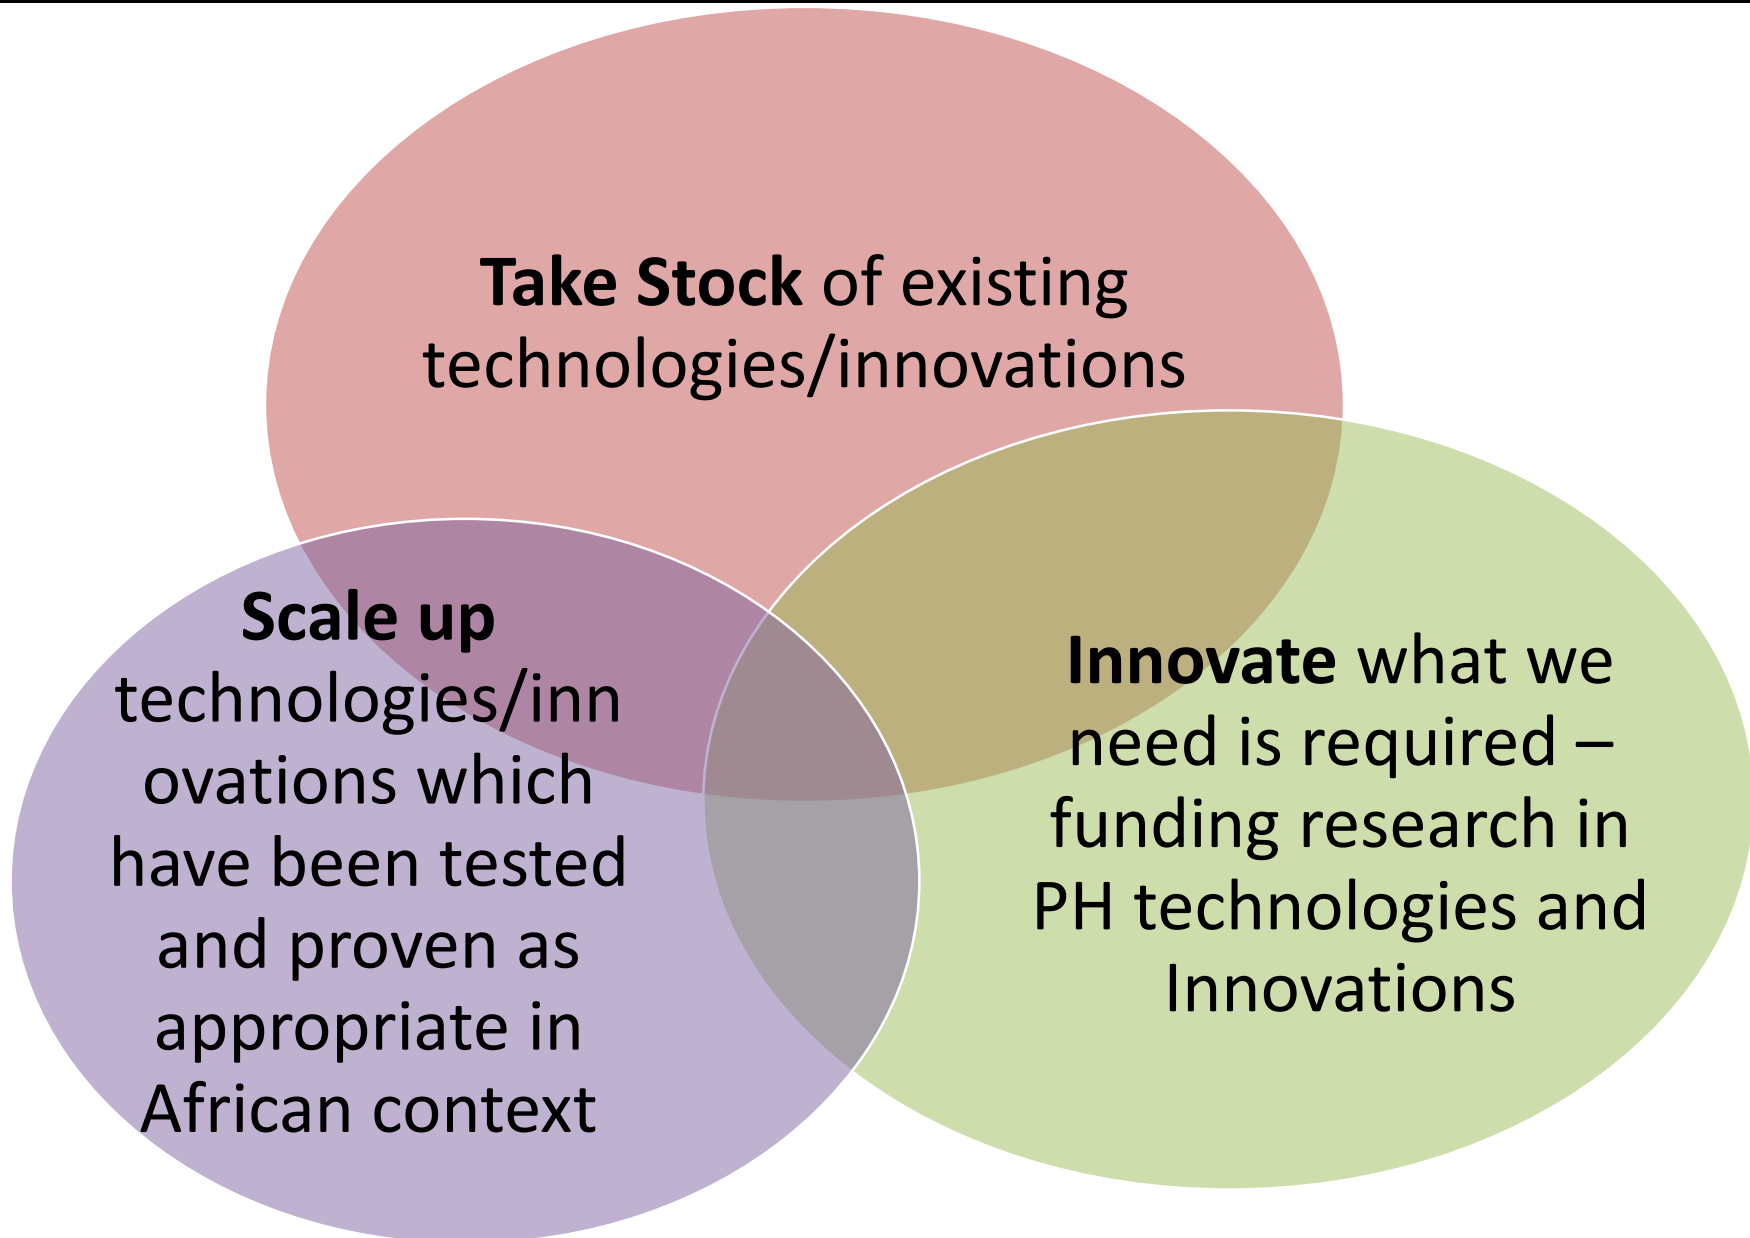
Take Stock of existing technologies/innovations

Scale up technologies/innovations which have been tested and proven as appropriate in African context

Innovate what we need is required – funding research in PH technologies and Innovations